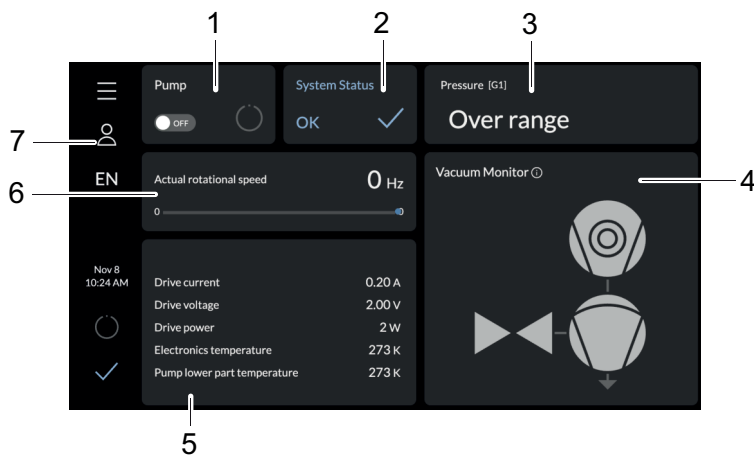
1
2
3
7
EN
6
4
5

Pump
OFF

System Status
OK

Pressure [G1]
Over range

Actual rotational speed
0 Hz
0

Vacuum Monitor

Nov 8
10:24 AM

| | |
|---|---|
| Drive current | 0.20 A |
| Drive voltage | 2.00 V |
| Drive power | 2 W |
| Electronics temperature | 273 K |
| Pump lower part temperature | 273 K |